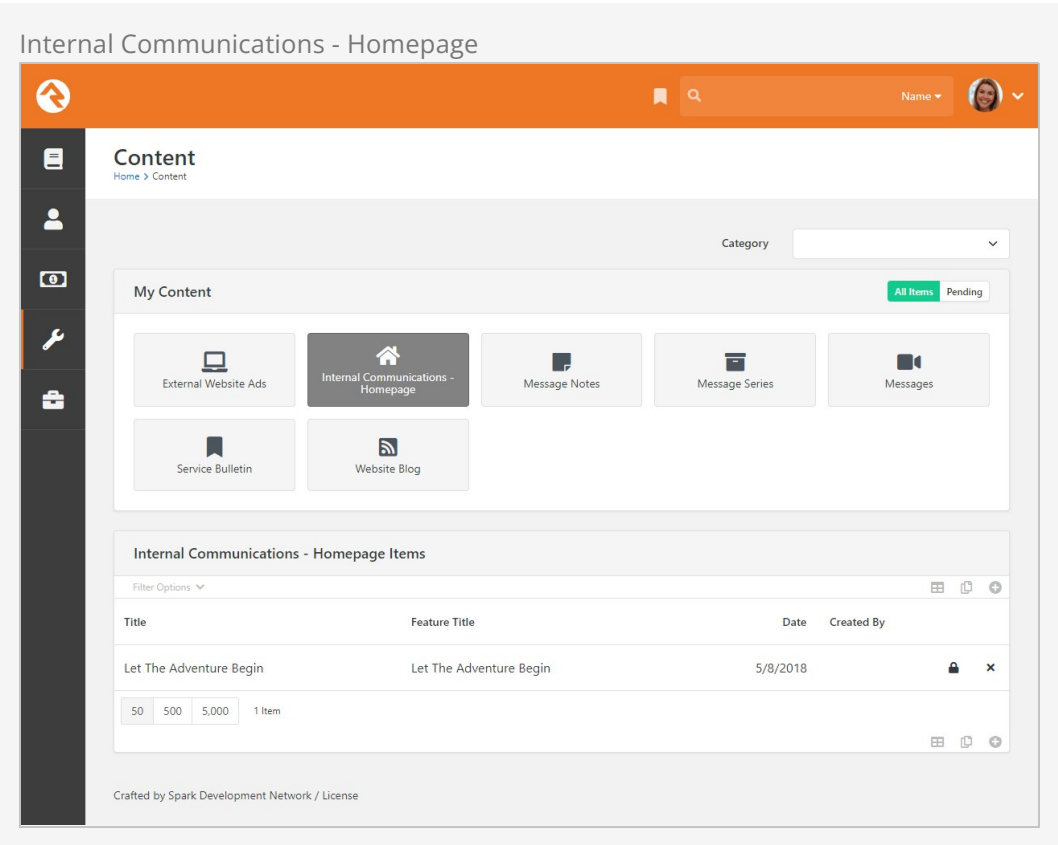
Internal Communications - Homepage

Name

Content
Home > Content

Category

My Content

All Items Pending

External Website Ads

Internal Communications - Homepage

Message Notes

Message Series

Messages

Service Bulletin

Website Blog

Internal Communications - Homepage Items

Filter Options

| Title | Feature Title | Date | Created By |
|---|---|---|---|
| Let The Adventure Begin | Let The Adventure Begin | 5/8/2018 | |

50 500 5,000 1 Item

Crafted by Spark Development Network / License